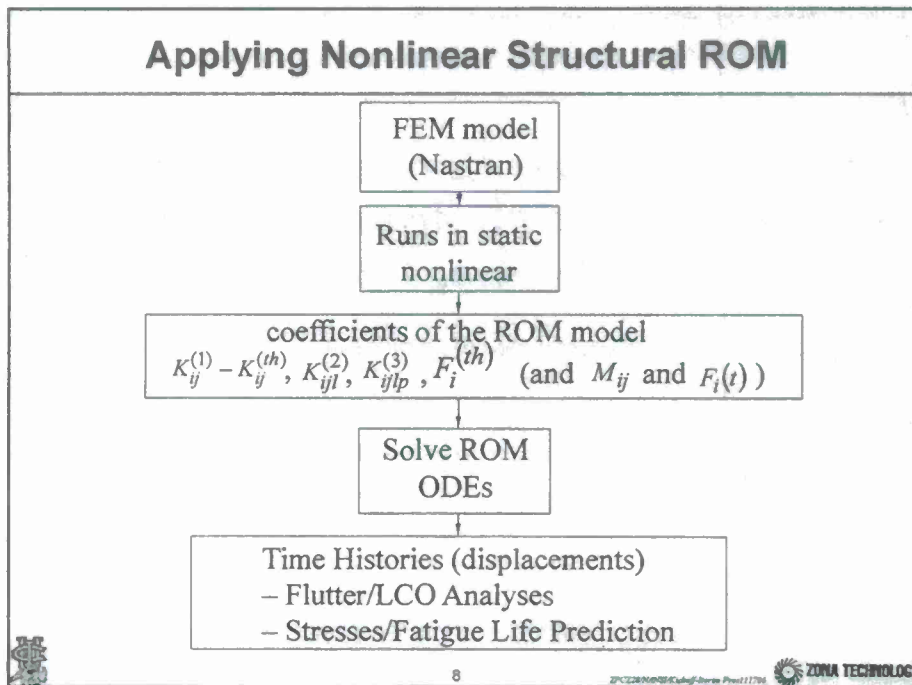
Applying Nonlinear Structural ROM

FEM model (Nastran)

Runs in static nonlinear

coefficients of the ROM model
$K_{ij}^{(1)} - K_{ij}^{(th)}$, $K_{ijl}^{(2)}$, $K_{ijlp}^{(3)}$, $F_i^{(th)}$ (and $M_{ij}$ and $F_i(t)$ )

Solve ROM ODEs

Time Histories (displacements)
– Flutter/LCO Analyses
– Stresses/Fatigue Life Prediction

8

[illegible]

ZONA TECHNOLOG